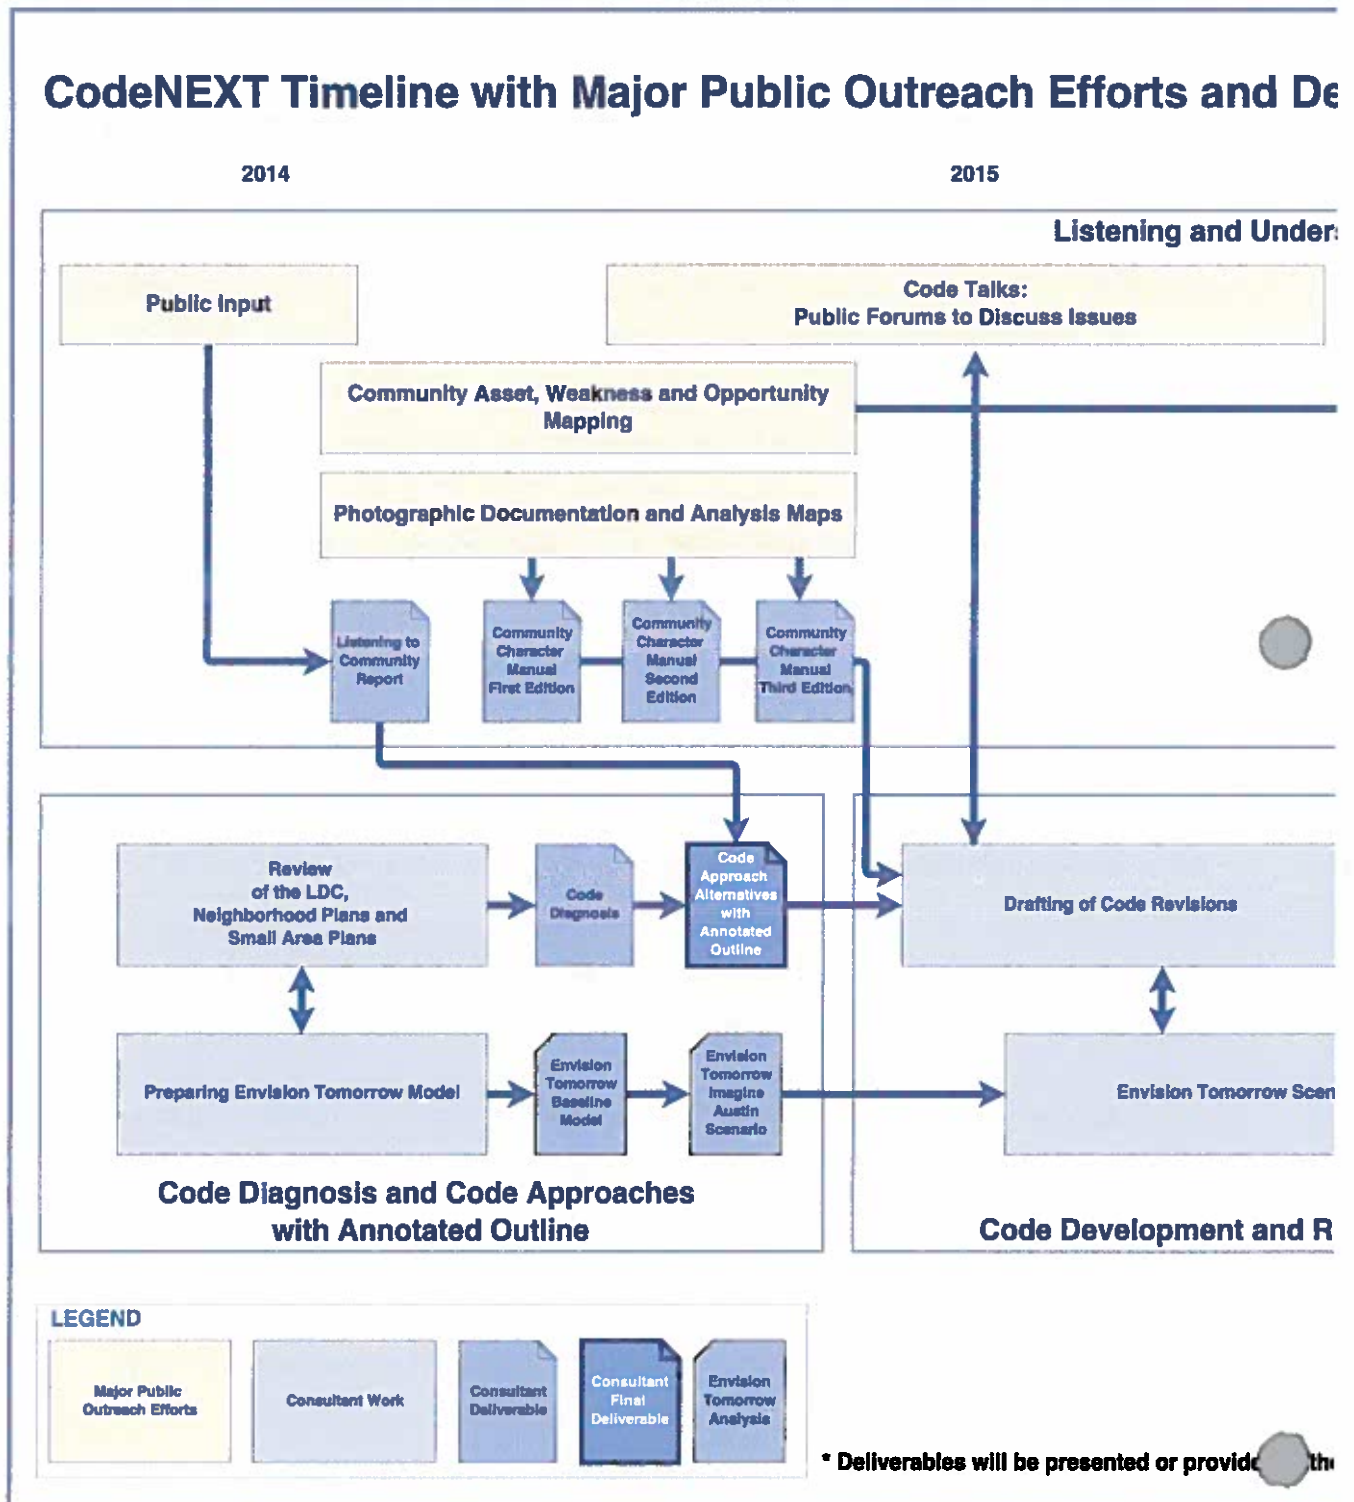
CodeNEXT Timeline with Major Public Outreach Efforts and De

2014

2015

Listening and Under

Public Input

Code Talks:
Public Forums to Discuss Issues

Community Asset, Weakness and Opportunity Mapping

Photographic Documentation and Analysis Maps

Listening to Community Report

Community Character Manual First Edition

Community Character Manual Second Edition

Community Character Manual Third Edition

Review of the LDC, Neighborhood Plans and Small Area Plans

Code Diagnosis

Code Approach Alternatives with Annotated Outline

Drafting of Code Revisions

Preparing Envision Tomorrow Model

Envision Tomorrow Baseline Model

Envision Tomorrow Imagine Austin Scenario

Envision Tomorrow Scen

Code Diagnosis and Code Approaches with Annotated Outline

Code Development and R

LEGEND

Major Public Outreach Efforts

Consultant Work

Consultant Deliverable

Consultant Final Deliverable

Envision Tomorrow Analysis

* Deliverables will be presented or provid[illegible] th